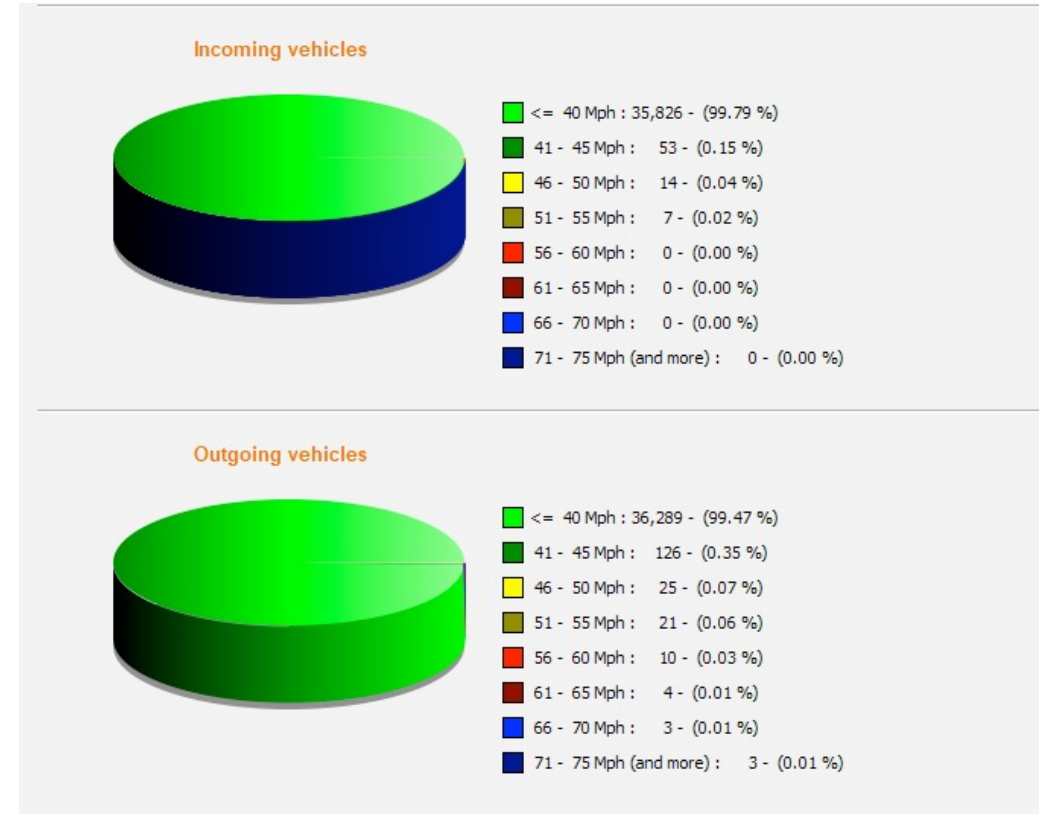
Incoming vehicles

<= 40 Mph : 35,826 - (99.79 %)
41 - 45 Mph : 53 - (0.15 %)
46 - 50 Mph : 14 - (0.04 %)
51 - 55 Mph : 7 - (0.02 %)
56 - 60 Mph : 0 - (0.00 %)
61 - 65 Mph : 0 - (0.00 %)
66 - 70 Mph : 0 - (0.00 %)
71 - 75 Mph (and more) : 0 - (0.00 %)

Outgoing vehicles

<= 40 Mph : 36,289 - (99.47 %)
41 - 45 Mph : 126 - (0.35 %)
46 - 50 Mph : 25 - (0.07 %)
51 - 55 Mph : 21 - (0.06 %)
56 - 60 Mph : 10 - (0.03 %)
61 - 65 Mph : 4 - (0.01 %)
66 - 70 Mph : 3 - (0.01 %)
71 - 75 Mph (and more) : 3 - (0.01 %)